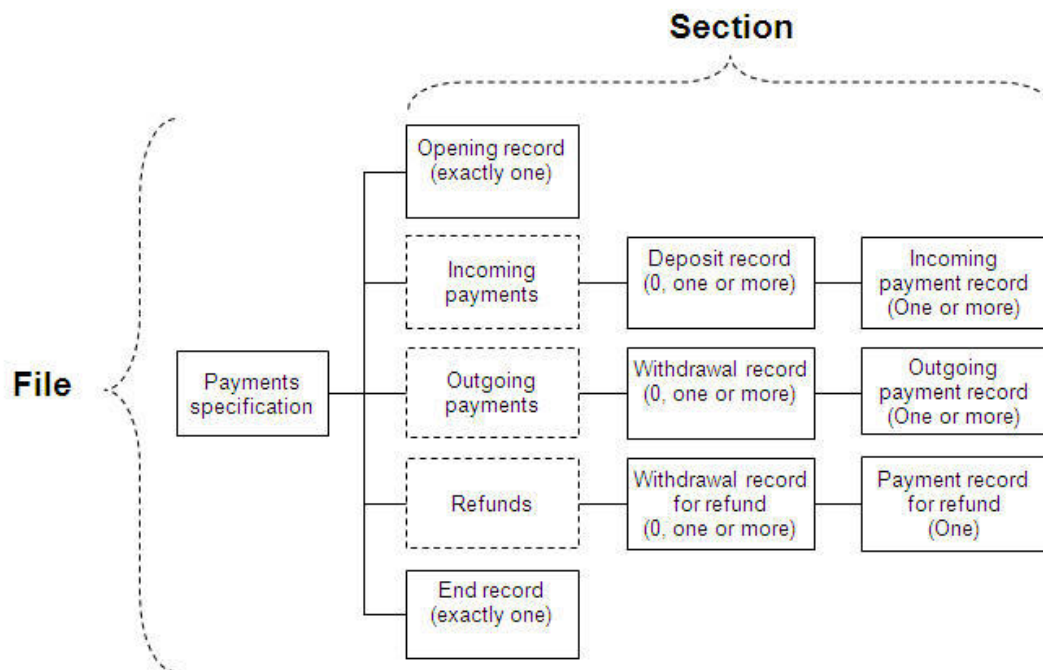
Section

File

Payments specification

Opening record (exactly one)

Incoming payments

Deposit record (0, one or more)

Incoming payment record (One or more)

Outgoing payments

Withdrawal record (0, one or more)

Outgoing payment record (One or more)

Refunds

Withdrawal record for refund (0, one or more)

Payment record for refund (One)

End record (exactly one)